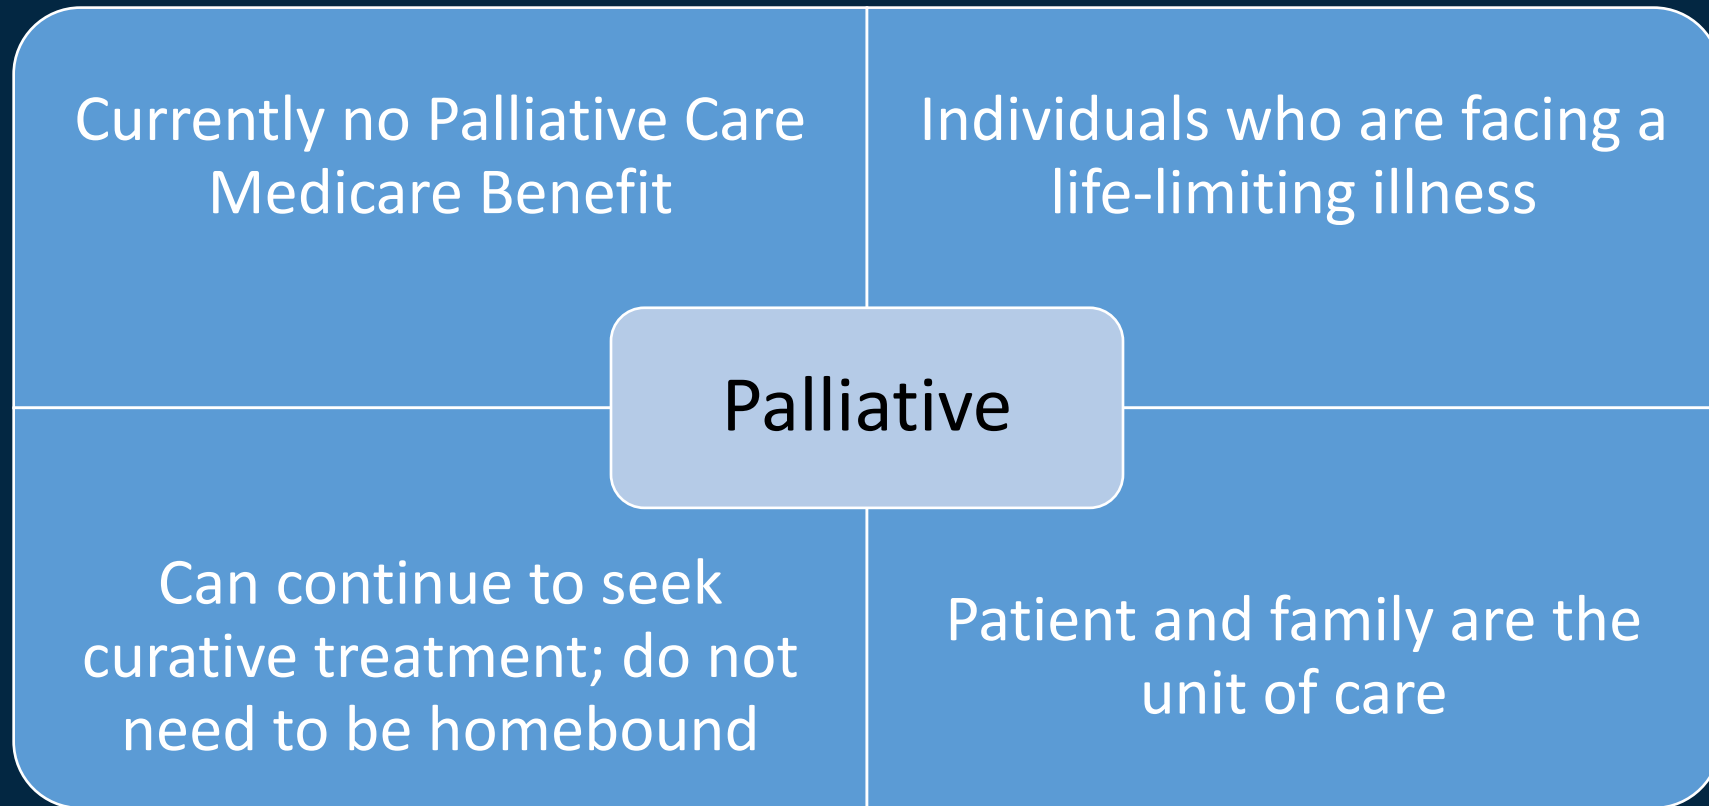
Currently no Palliative Care Medicare Benefit

Individuals who are facing a life-limiting illness

Palliative

Can continue to seek curative treatment; do not need to be homebound

Patient and family are the unit of care